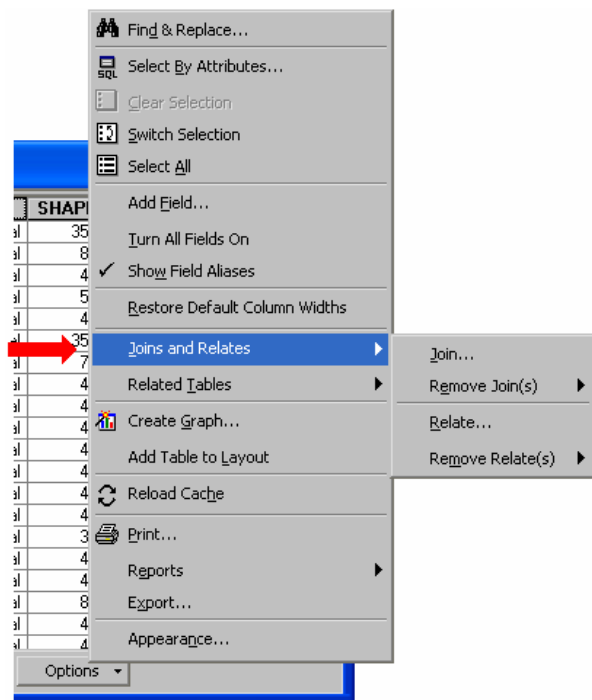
Find & Replace...
Select By Attributes...
Clear Selection
Switch Selection
Select All
Add Field...
Turn All Fields On
Show Field Aliases
Restore Default Column Widths
Joins and Relates
Related Tables
Create Graph...
Add Table to Layout
Reload Cache
Print...
Reports
Export...
Appearance...

Join...
Remove Join(s)
Relate...
Remove Relate(s)

SHAP
35
8
4
5
4
35
7
4
4
4
4
4
4
4
3
4
4
8
4
4

Options